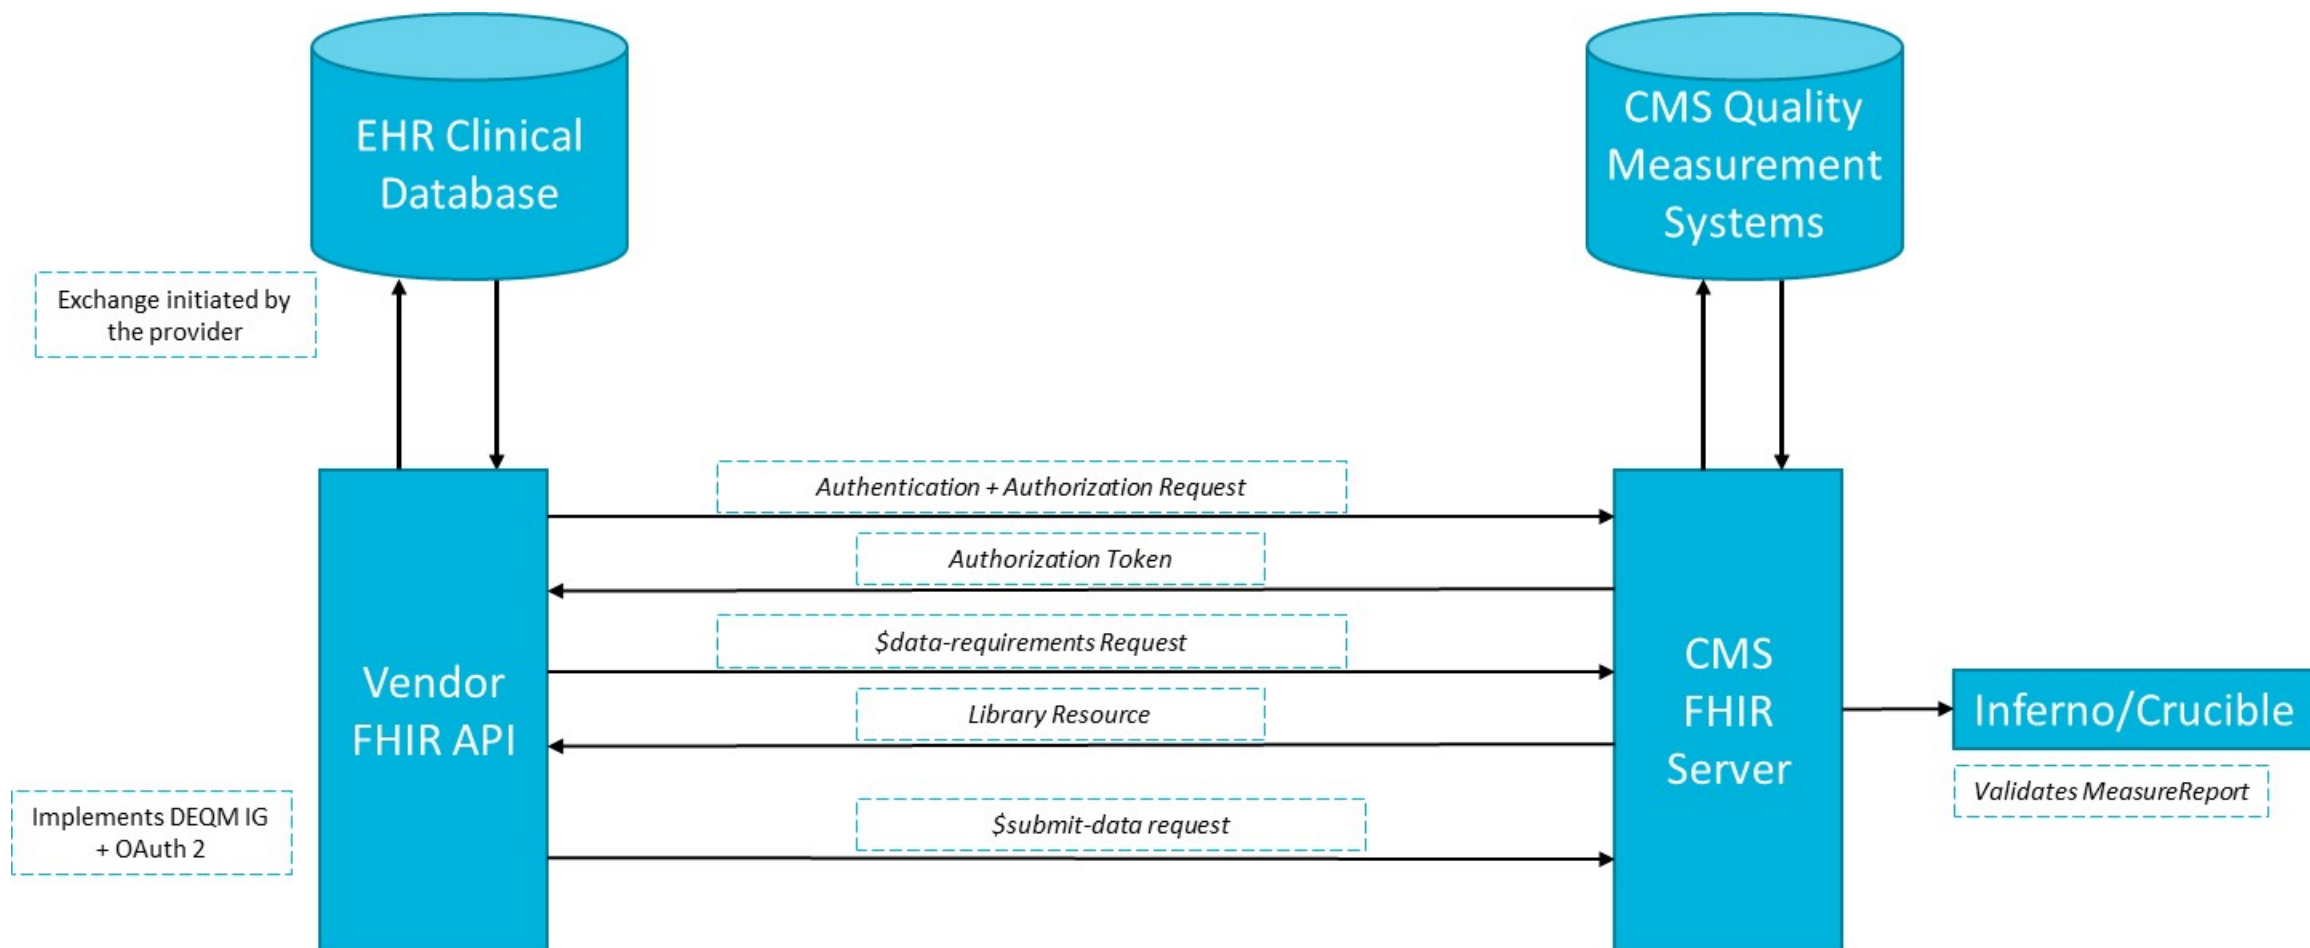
EHR Clinical Database

CMS Quality Measurement Systems

Exchange initiated by the provider

Authentication + Authorization Request

Authorization Token

\$data-requirements Request

Library Resource

\$submit-data request

Vendor FHIR API

CMS FHIR Server

Inferno/Crucible

Validates MeasureReport

Implements DEQM IG + OAuth 2